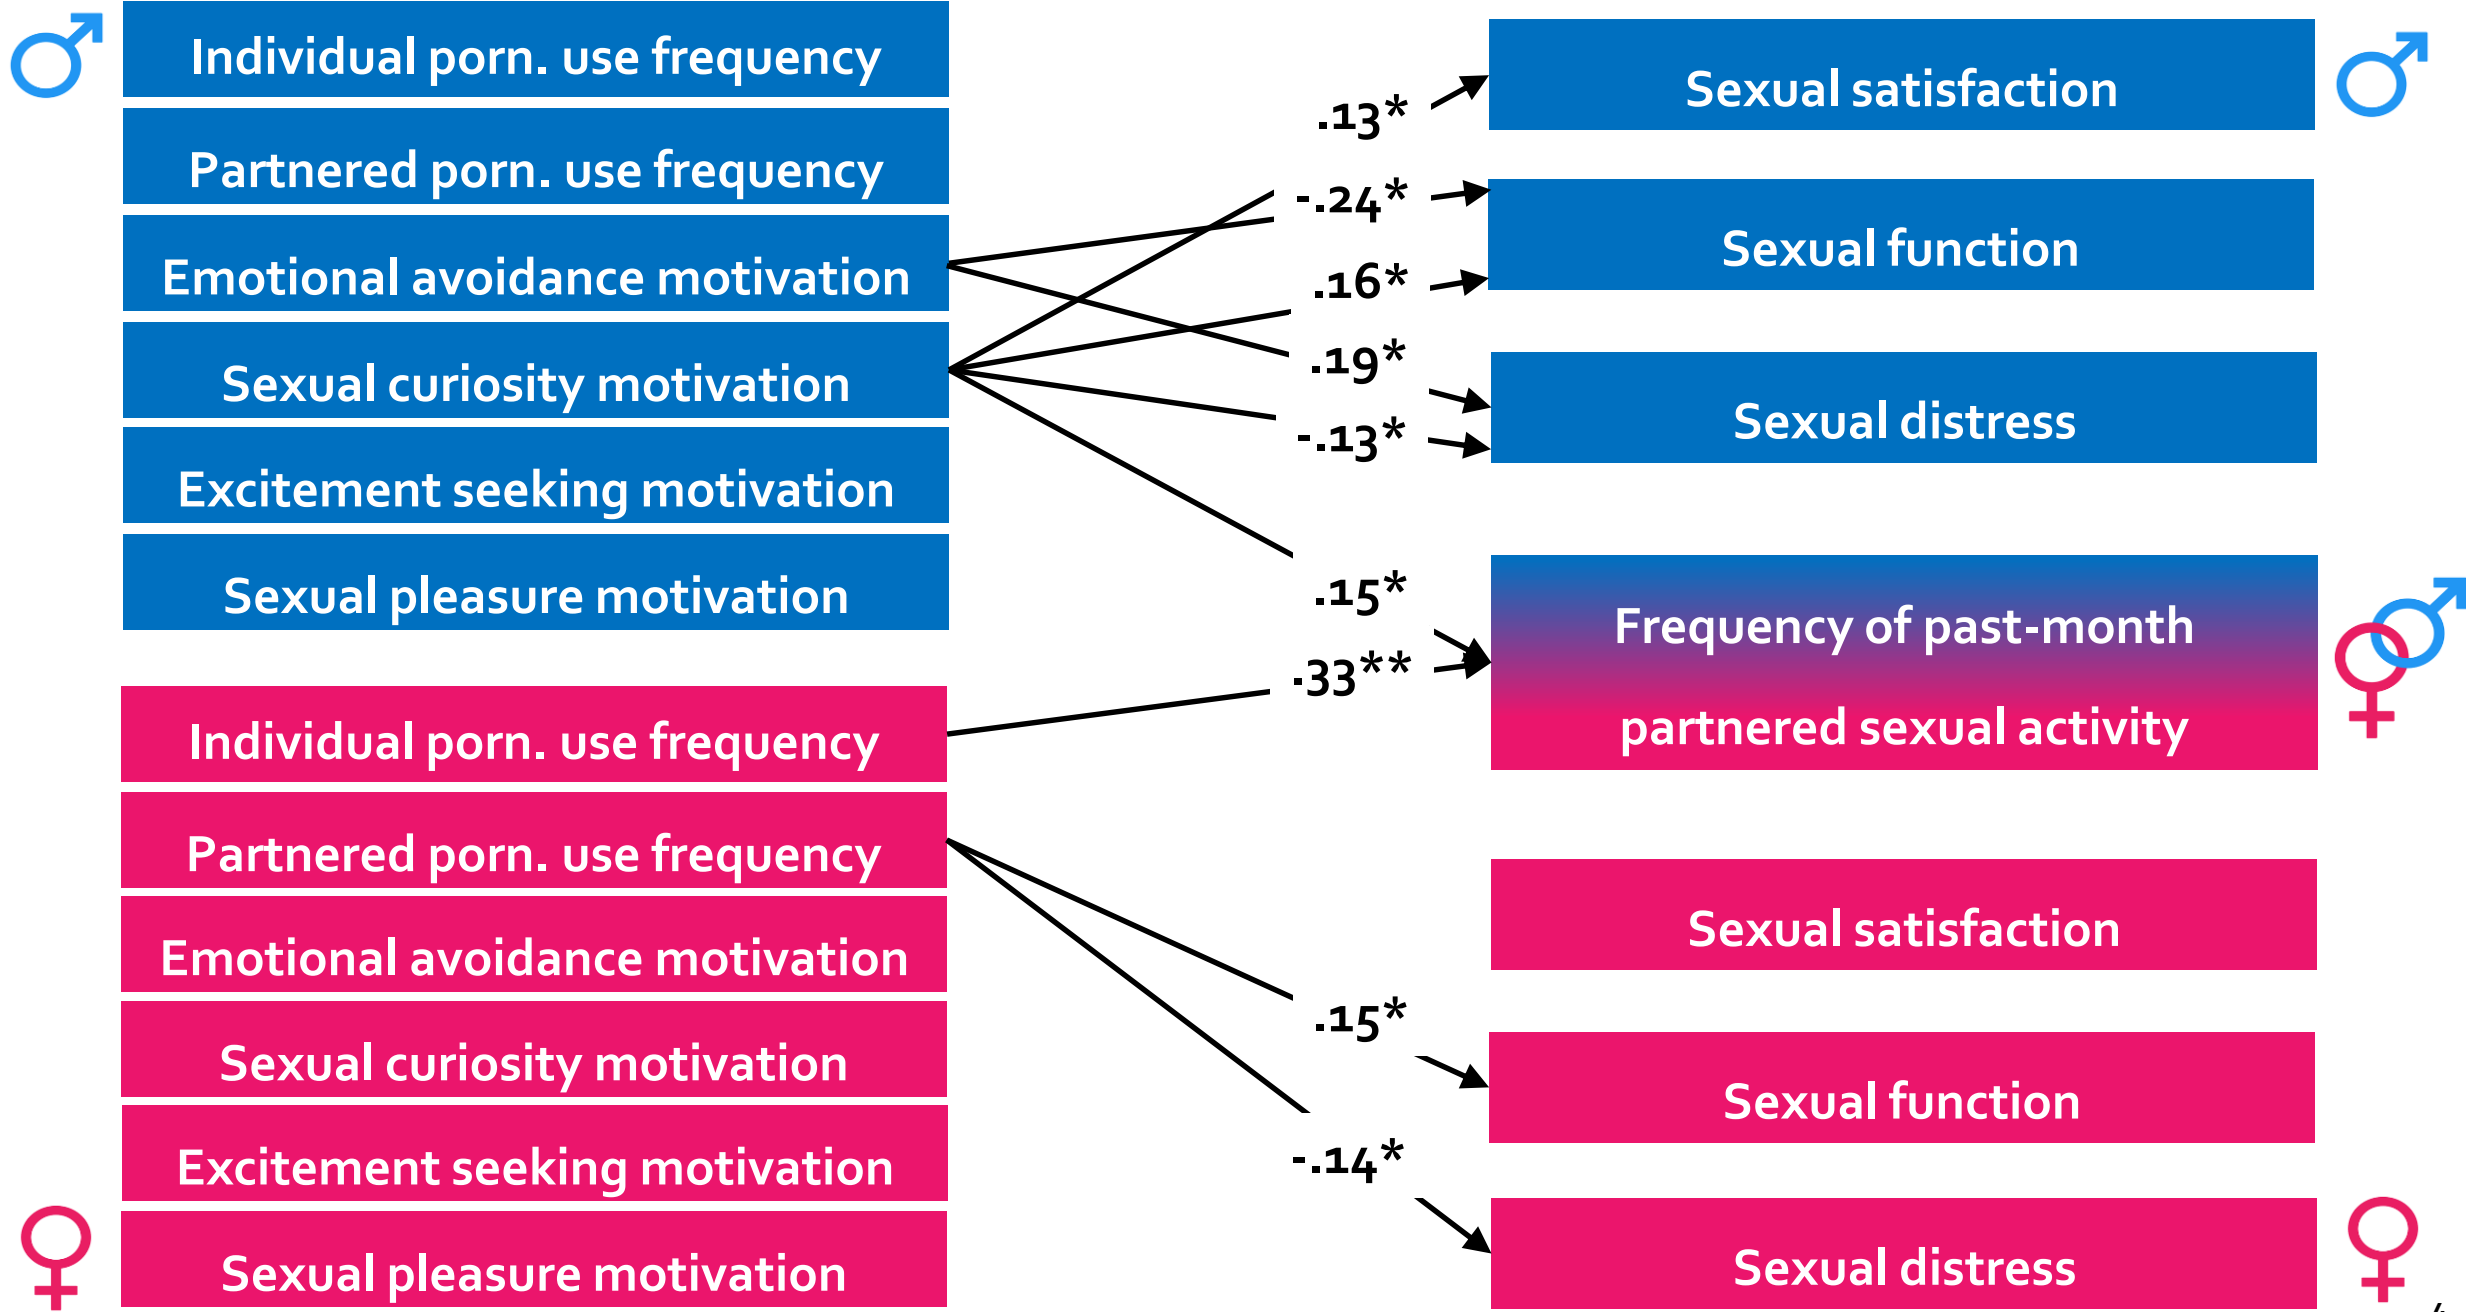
♂

Individual porn. use frequency

Partnered porn. use frequency

Emotional avoidance motivation

Sexual curiosity motivation

Excitement seeking motivation

Sexual pleasure motivation

Individual porn. use frequency

Partnered porn. use frequency

Emotional avoidance motivation

Sexual curiosity motivation

Excitement seeking motivation

Sexual pleasure motivation

♀

.13*

-.24*

.16*

.19*

-.13*

.15*

.33**

.15*

-.14*

Sexual satisfaction

♂

Sexual function

Sexual distress

Frequency of past-month partnered sexual activity

♀♂

Sexual satisfaction

Sexual function

Sexual distress

♀